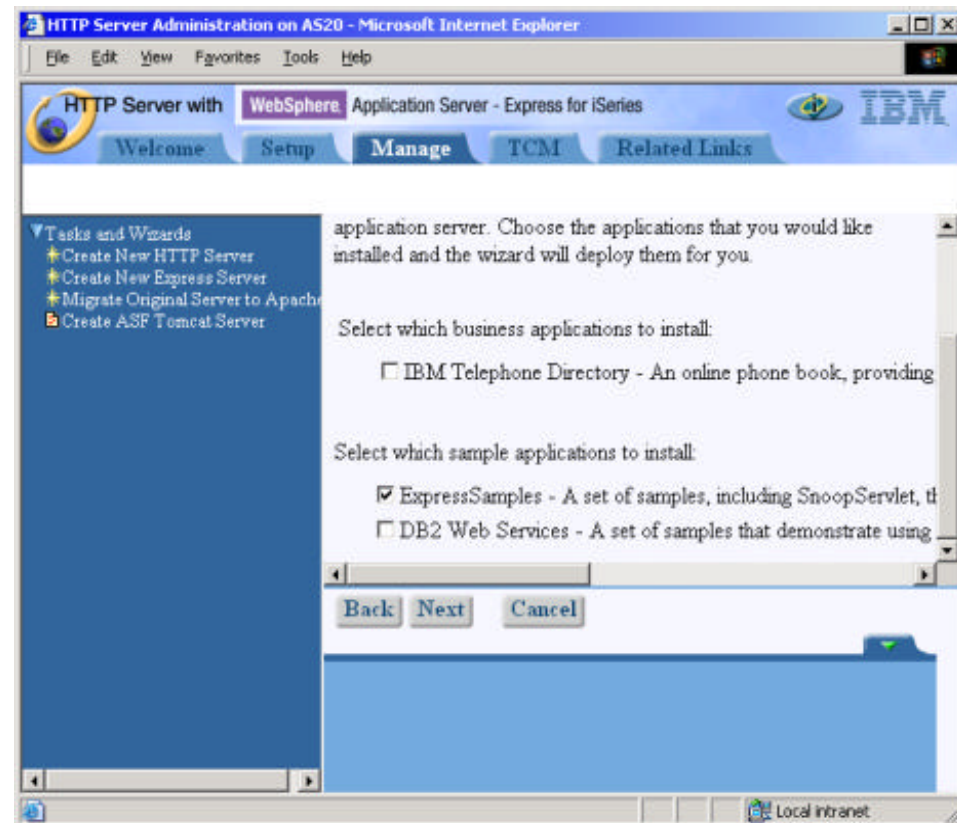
HTTP Server Administration on AS20 - Microsoft Internet Explorer

File Edit View Favorites Tools Help

HTTP Server with WebSphere Application Server - Express for iSeries

IBM

Welcome Setup Manage TCM Related Links

▼Tasks and Wizards
Create New HTTP Server
Create New Express Server
Migrate Original Server to Apache
Create ASF Tomcat Server

application server. Choose the applications that you would like installed and the wizard will deploy them for you.

Select which business applications to install:

☐ IBM Telephone Directory - An online phone book, providing

Select which sample applications to install:

☑ ExpressSamples - A set of samples, including SnoopServlet, th

☐ DB2 Web Services - A set of samples that demonstrate using

Back Next Cancel

Local intranet